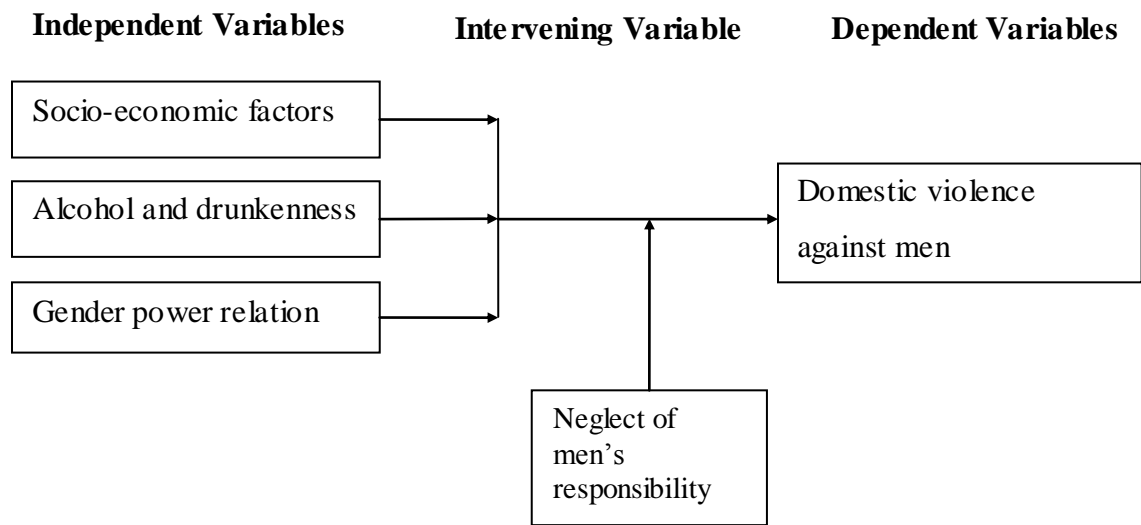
Independent Variables

Intervening Variable

Dependent Variables

Socio-economic factors

Alcohol and drunkenness

Gender power relation

Domestic violence against men

Neglect of men’s responsibility